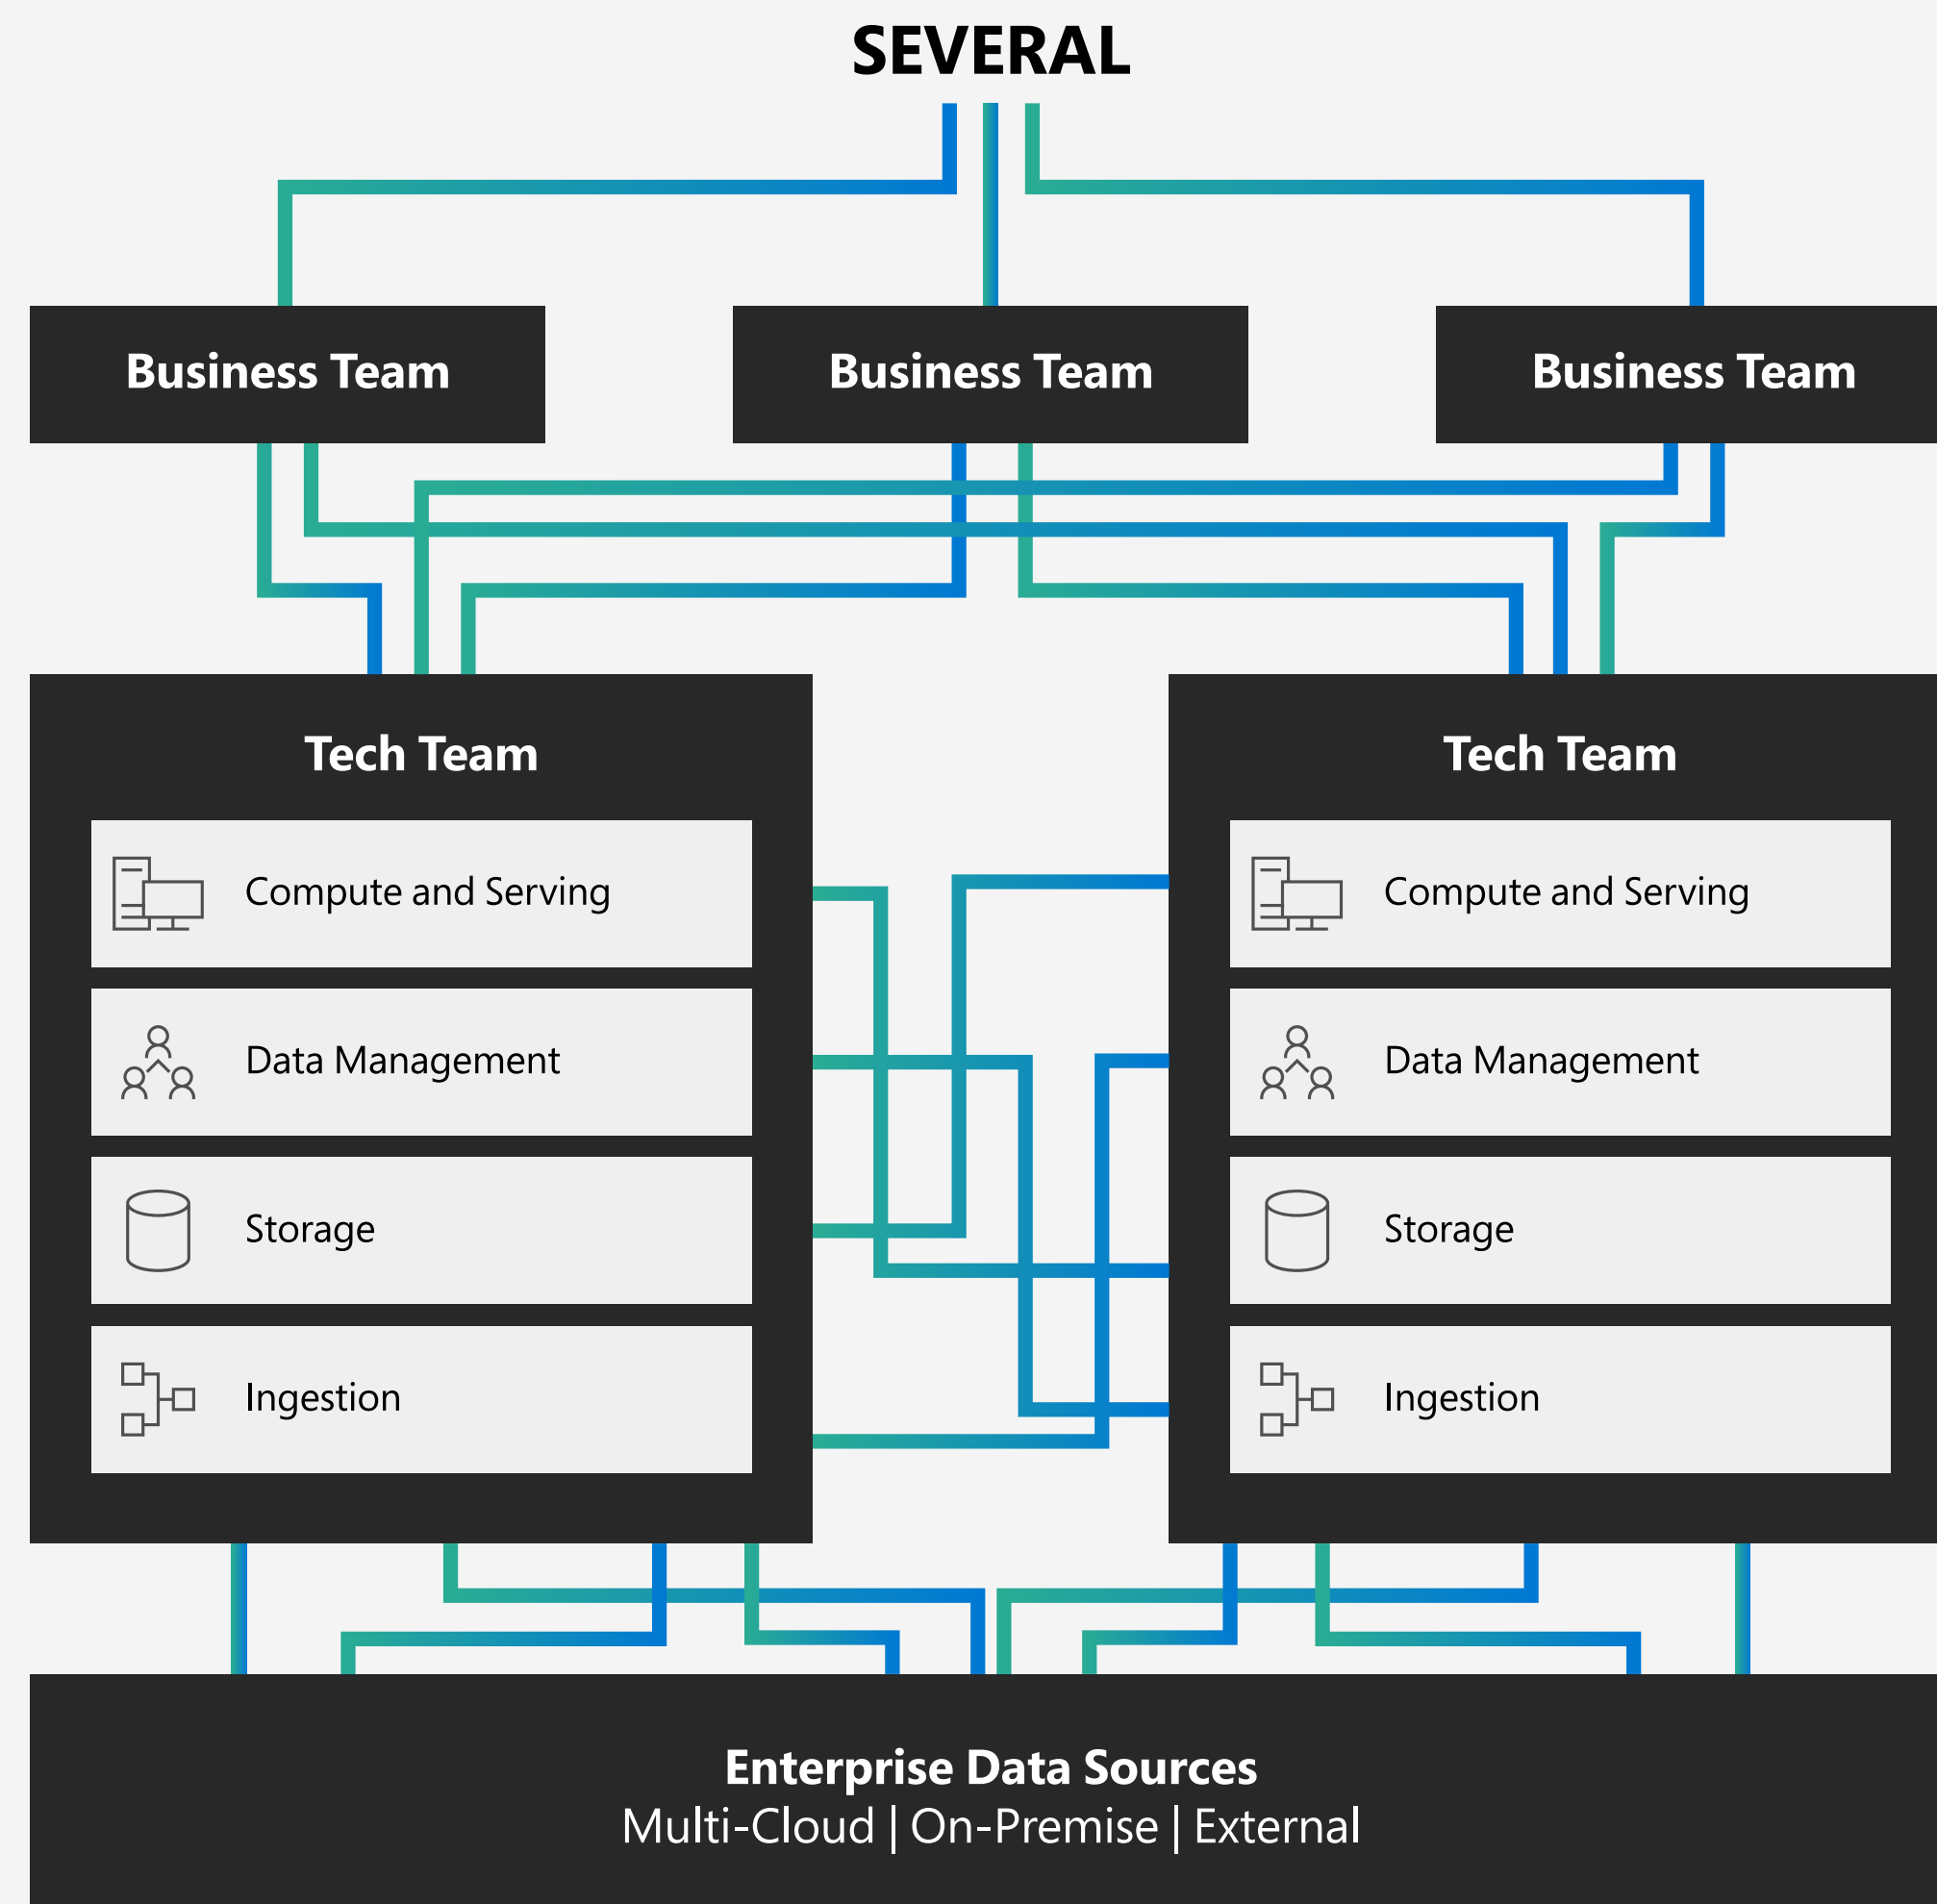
SEVERAL

Business Team

Business Team

Business Team

Tech Team

Compute and Serving

Data Management

Storage

Ingestion

Tech Team

Compute and Serving

Data Management

Storage

Ingestion

Enterprise Data Sources
Multi-Cloud | On-Premise | External